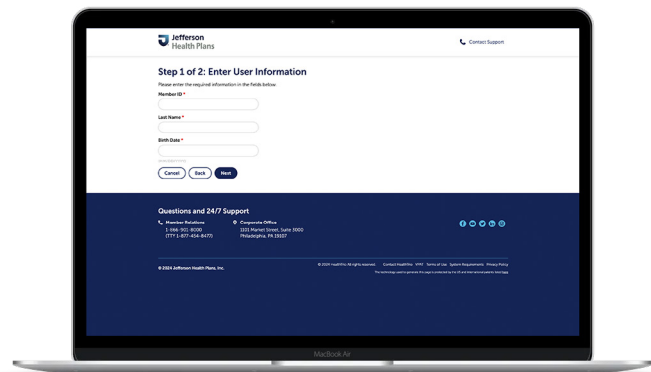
Jefferson Health Plans

Contact Support

Step 1 of 2: Enter User Information

Please enter the required information in the fields below

Member ID *

Last Name *

Birth Date *

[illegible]

Cancel Back Next

Questions and 24/7 Support

Member Relations
1-866-901-8000
(TTY 1-877-454-8477)

Corporate Office
1101 Market Street, Suite 3000
Philadelphia, PA 19107

© 2024 Jefferson Health Plans, Inc.

© 2024 HealthPro. All rights reserved. Contact HealthPro VPAT Terms of Use System Requirements Privacy Policy

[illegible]

MacBook Air